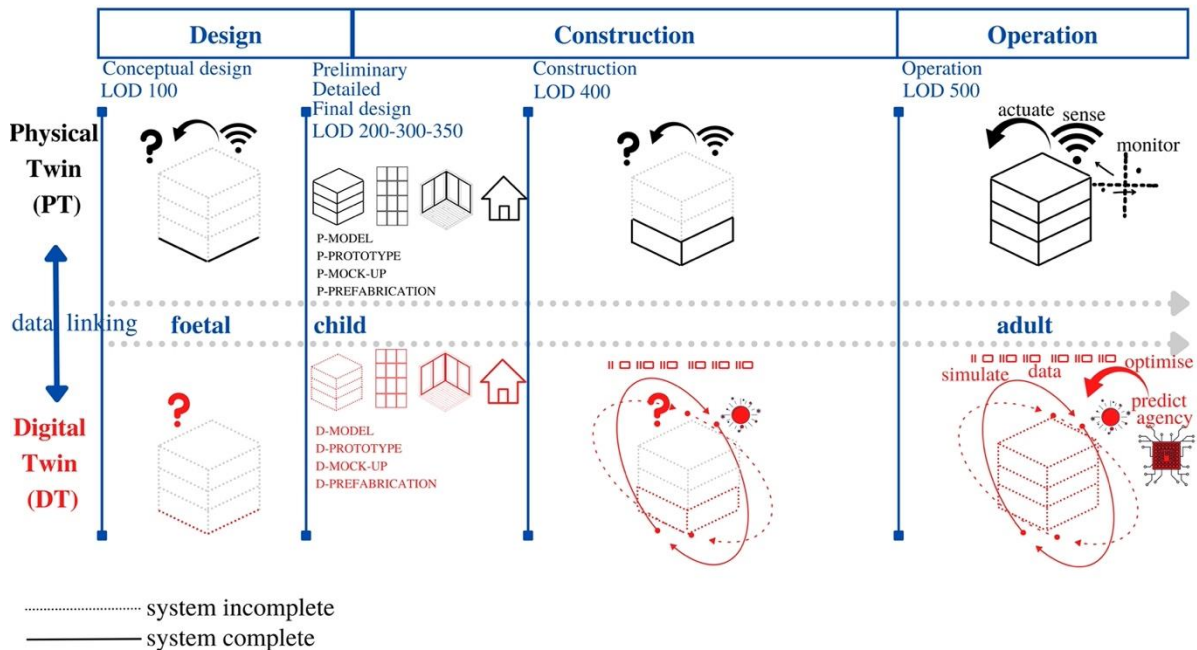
Design

Construction

Operation

Conceptual design
LOD 100

Preliminary
Detailed
Final design
LOD 200-300-350

Construction
LOD 400

Operation
LOD 500

Physical Twin (PT)

?

actuate sense

monitor

P-MODEL
P-PROTOTYPE
P-MOCK-UP
P-PREFABRICATION

?

data linking

foetal

child

adult

Digital Twin (DT)

?

D-MODEL
D-PROTOTYPE
D-MOCK-UP
D-PREFABRICATION

II O IIO IIO IIO IIO IIO

?

II O IIO IIO IIO IIO IIO

simulate data

optimise

predict agency

system incomplete
system complete